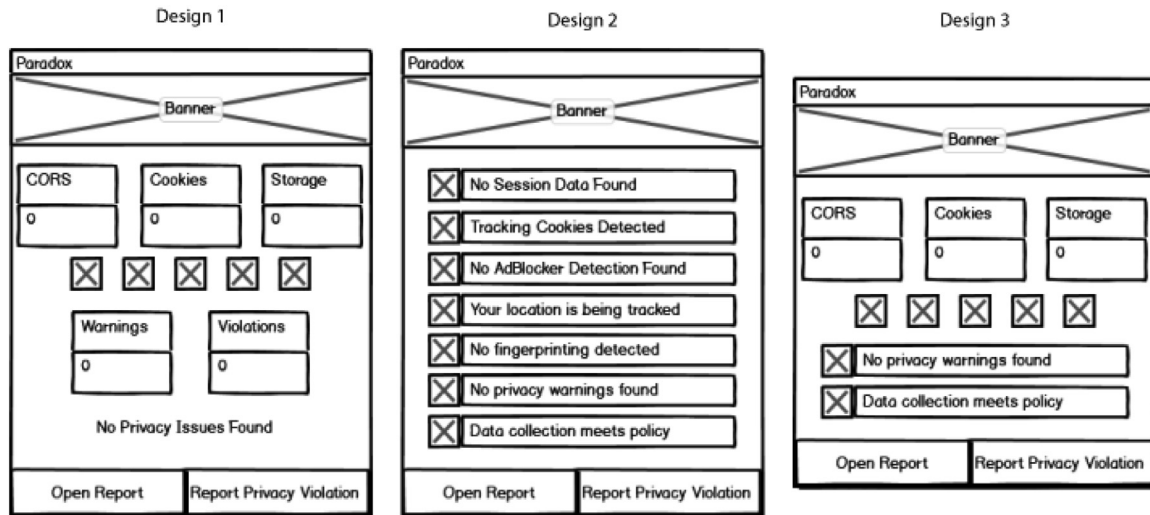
Design 1

Paradox

Banner

CORS
0

Cookies
0

Storage
0

Warnings
0

Violations
0

No Privacy Issues Found

Open Report

Report Privacy Violation

Design 2

Paradox

Banner

No Session Data Found

Tracking Cookies Detected

No AdBlocker Detection Found

Your location is being tracked

No fingerprinting detected

No privacy warnings found

Data collection meets policy

Open Report

Report Privacy Violation

Design 3

Paradox

Banner

CORS
0

Cookies
0

Storage
0

No privacy warnings found

Data collection meets policy

Open Report

Report Privacy Violation